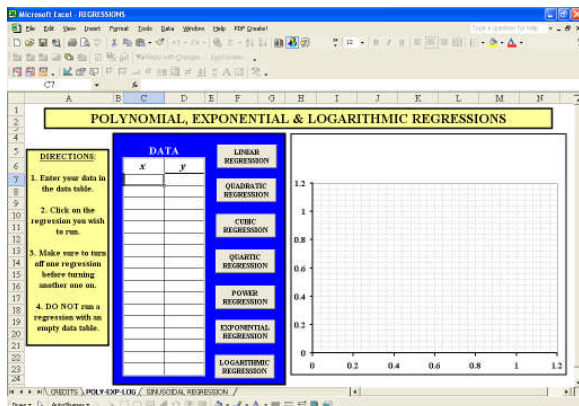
Microsoft Excel - REGRESSIONS

File Edit View Insert Format Tools Data Window Help PDF Creator!

Type a question for help

C7

A B C D E F G H I J K L M N

POLYNOMIAL, EXPONENTIAL & LOGARITHMIC REGRESSIONS

DIRECTIONS:

1. Enter your data in the data table.

2. Click on the regression you wish to run.

3. Make sure to turn off one regression before turning another one on.

4. DO NOT run a regression with an empty data table.

DATA

| $x$ | $y$ |
|---|---|
| | |
| | |
| | |
| | |
| | |
| | |
| | |
| | |
| | |
| | |
| | |
| | |
| | |
| | |
| | |

LINEAR REGRESSION

QUADRATIC REGRESSION

CUBIC REGRESSION

QUARTIC REGRESSION

POWER REGRESSION

EXPONENTIAL REGRESSION

LOGARITHMIC REGRESSION

1.2
1
0.8
0.6
0.4
0.2
0
0 0.2 0.4 0.6 0.8 1 1.2

CREDITS POLY-EXP-LOG SINUSOIDAL REGRESSION

Draw AutoShapes